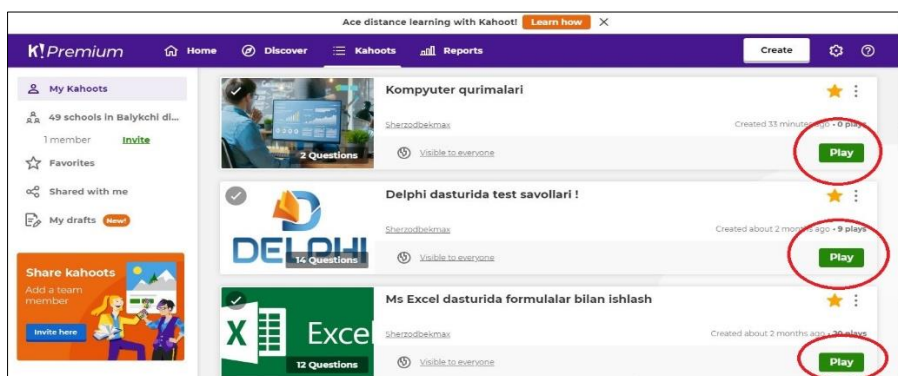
Ace distance learning with Kahoot! Learn how ✕

K!Premium Home Discover Kahoots Reports Create

My Kahoots
49 schools in Balykchi di...
1 member Invite
Favorites
Shared with me
My drafts New!

Share kahoots
Add a team member
Invite here

2 Questions
Kompyuter qurimalari
Sherzodbekmax
Created 33 minutes ago • 0 plays
Visible to everyone
Play

DELPHI
14 Questions
Delphi dasturida test savollari !
Sherzodbekmax
Created about 2 months ago • 9 plays
Visible to everyone
Play

Excel
12 Questions
Ms Excel dasturida formulalar bilan ishlash
Sherzodbekmax
Created about 2 months ago • 30 plays
Visible to everyone
Play